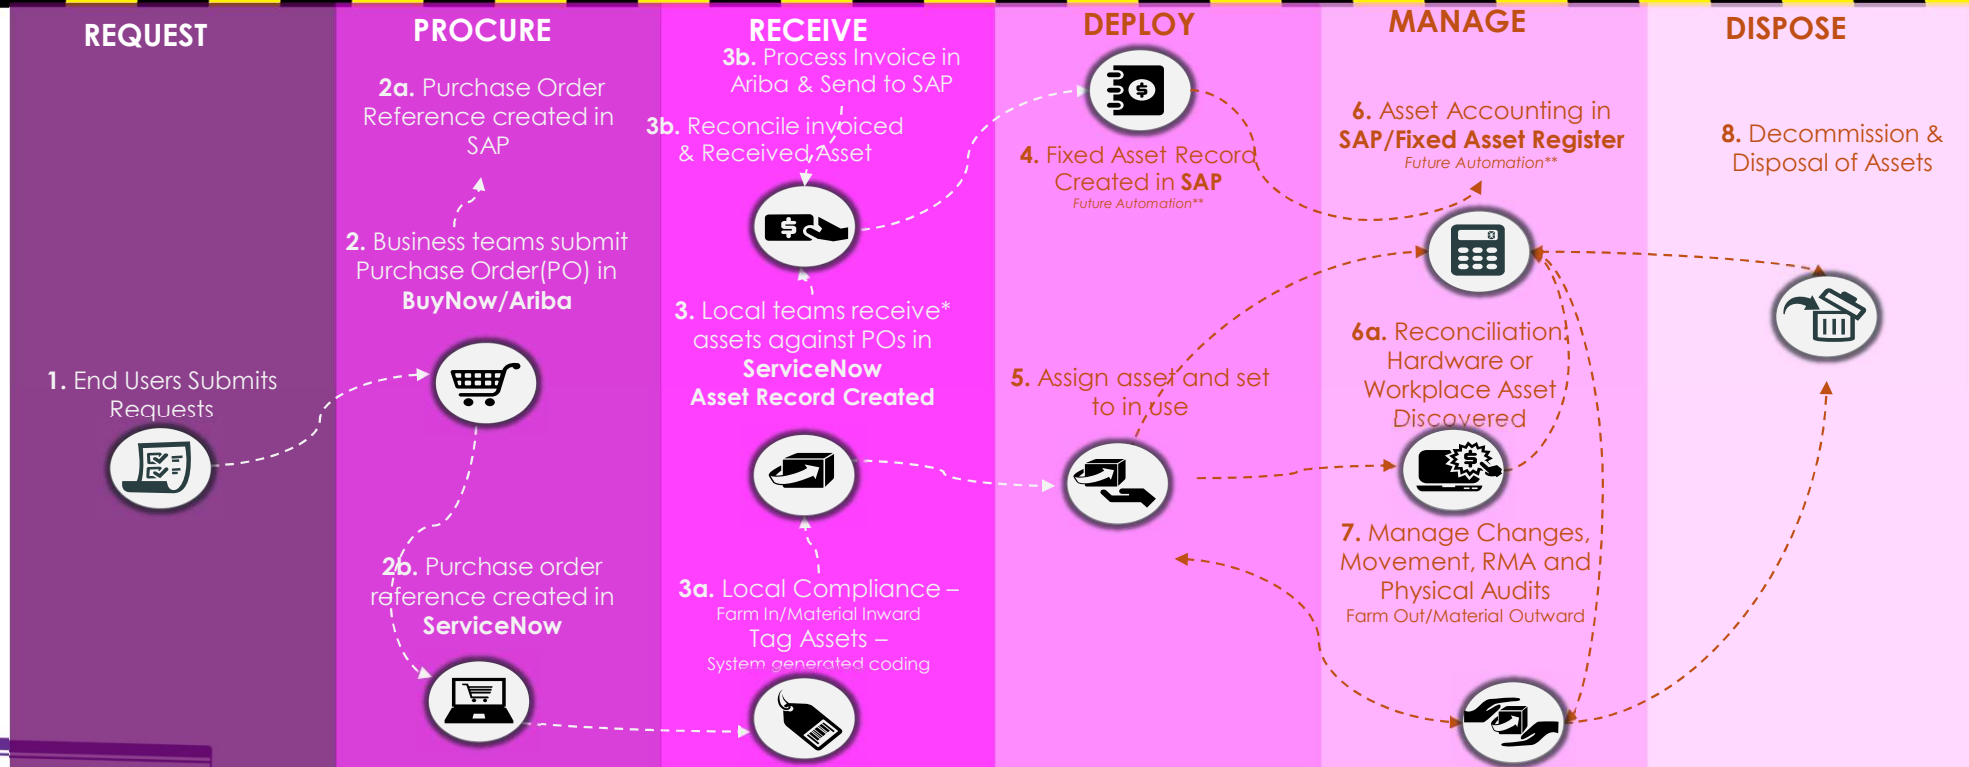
REQUEST

1. End Users Submits Requests

PROCURE

2a. Purchase Order Reference created in SAP

2. Business teams submit Purchase Order(PO) in BuyNow/Ariba

2b. Purchase order reference created in ServiceNow

RECEIVE

3b. Process Invoice in Ariba & Send to SAP

3b. Reconcile invoiced & Received Asset

3. Local teams receive* assets against POs in ServiceNow Asset Record Created

3a. Local Compliance – Farm In/Material Inward Tag Assets – System generated coding

DEPLOY

4. Fixed Asset Record Created in SAP
Future Automation**

5. Assign asset and set to in use

MANAGE

6. Asset Accounting in SAP/Fixed Asset Register
Future Automation**

6a. Reconciliation Hardware or Workplace Asset Discovered

7. Manage Changes, Movement, RMA and Physical Audits
Farm Out/Material Outward

DISPOSE

8. Decommission & Disposal of Assets